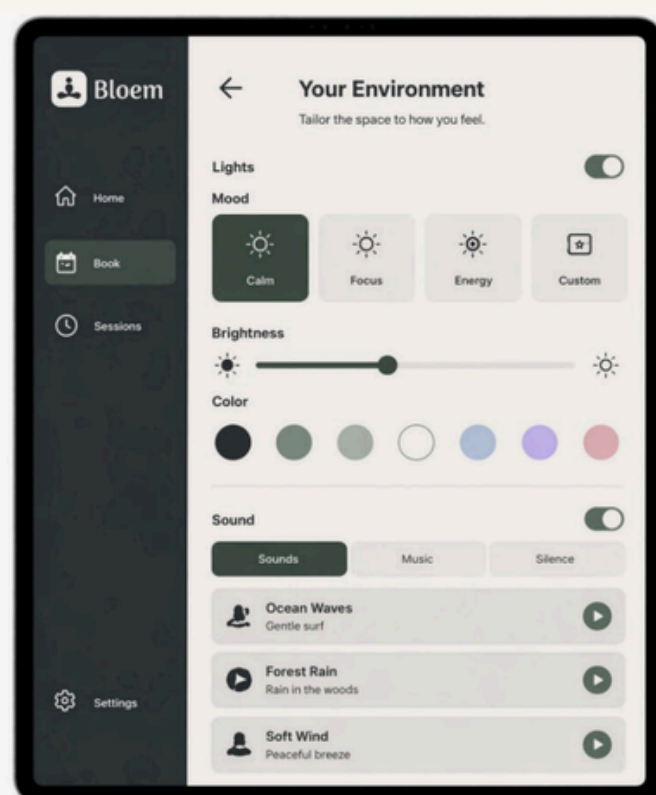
Bloem

Home

Book

Sessions

Settings

←

Your Environment

Tailor the space to how you feel.

Lights

Mood

Calm

Focus

Energy

Custom

Brightness

Color

Sound

Sounds

Music

Silence

Ocean Waves
Gentle surf

Forest Rain
Rain in the woods

Soft Wind
Peaceful breeze